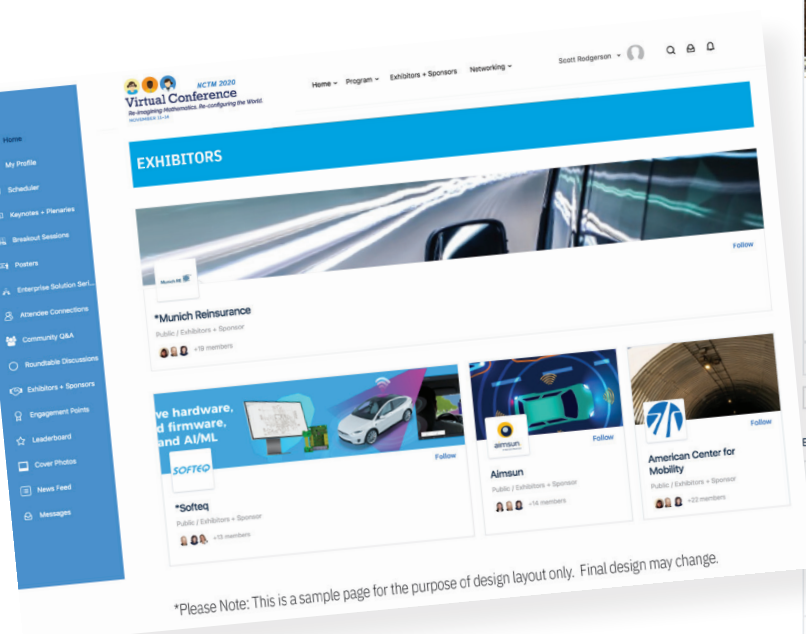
Home
My Profile
Scheduler
Keynotes + Plenaries
Breakout Sessions
Posters
Enterprise Solution Seri...
Attendee Connections
Community Q&A
Roundtable Discussions
Exhibitors + Sponsors
Engagement Points
Leaderboard
Cover Photos
News Feed
Messages

NCTM 2020
Virtual Conference
Re-imagining Mathematics. Re-configuring the World.
NOVEMBER 11–14

Home Program Exhibitors + Sponsors Networking
Scott Rodgerson

EXHIBITORS

Munich RE
Follow
*Munich Reinsurance
Public / Exhibitors + Sponsor
+19 members

ve hardware,
d firmware,
and AI/ML
SOFTEQ
Follow
*Softeq
Public / Exhibitors + Sponsor
+13 members

aimsun
Follow
Aimsun
Public / Exhibitors + Sponsor
+14 members

Follow
American Center for Mobility
Public / Exhibitors + Sponsor
+22 members

*Please Note: This is a sample page for the purpose of design layout only. Final design may change.